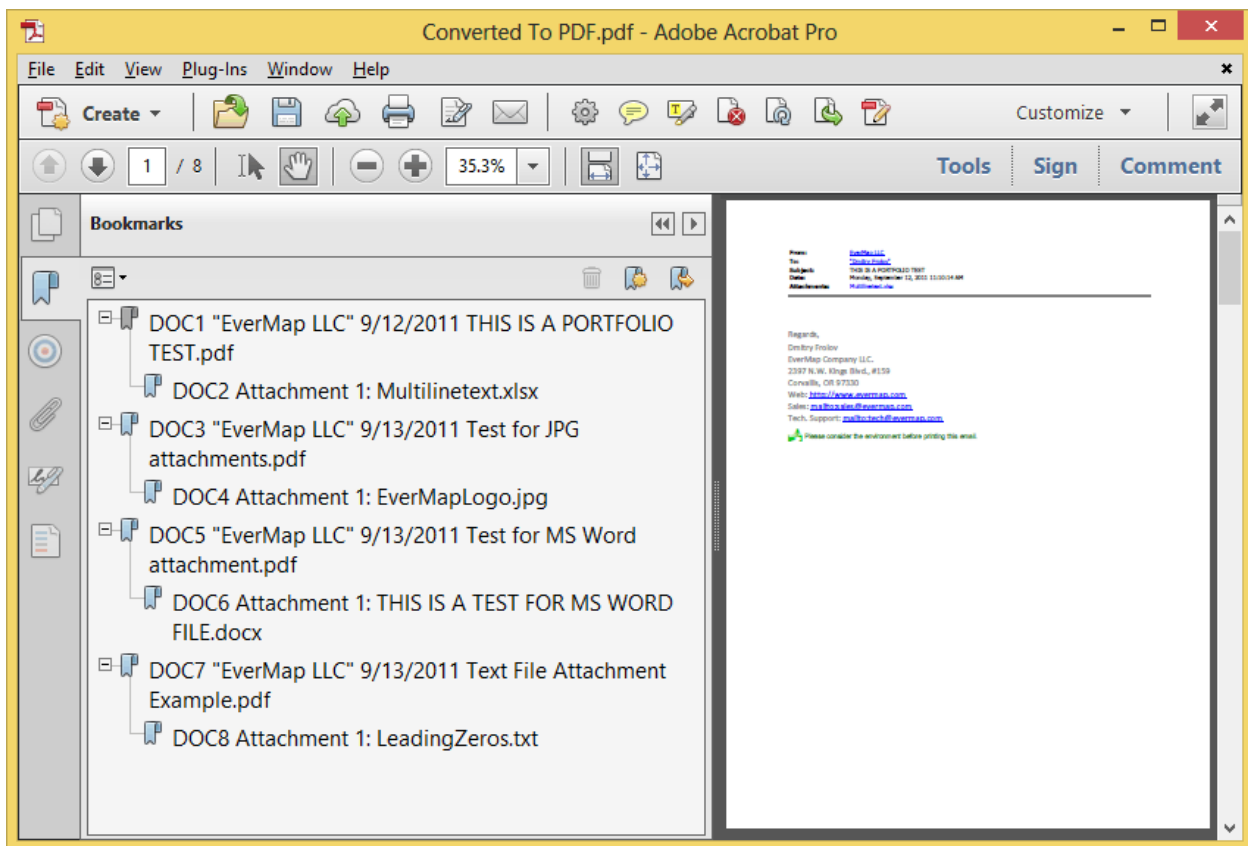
Converted To PDF.pdf - Adobe Acrobat Pro

File Edit View Plug-Ins Window Help

Create

Customize

1 / 8

35.3%

Tools Sign Comment

Bookmarks

DOC1 "EverMap LLC" 9/12/2011 THIS IS A PORTFOLIO TEST.pdf

DOC2 Attachment 1: Multilinetext.xlsx

DOC3 "EverMap LLC" 9/13/2011 Test for JPG attachments.pdf

DOC4 Attachment 1: EverMapLogo.jpg

DOC5 "EverMap LLC" 9/13/2011 Test for MS Word attachment.pdf

DOC6 Attachment 1: THIS IS A TEST FOR MS WORD FILE.docx

DOC7 "EverMap LLC" 9/13/2011 Text File Attachment Example.pdf

DOC8 Attachment 1: LeadingZeros.txt

From: EverMap LLC
To: "Dmitry Frolov"
Subject: THIS IS A PORTFOLIO TEST
Date: Monday, September 12, 2011 11:10:14 AM
Attachments: Multilinetext.xlsx

Regards,
Dmitry Frolov
EverMap Company LLC.
2397 N.W. Kings Blvd., #159
Corvallis, OR 97330
Web: http://www.evermap.com
Sales: mailto:sales@evermap.com
Tech. Support: mailto:tech@evermap.com
Please consider the environment before printing this email.